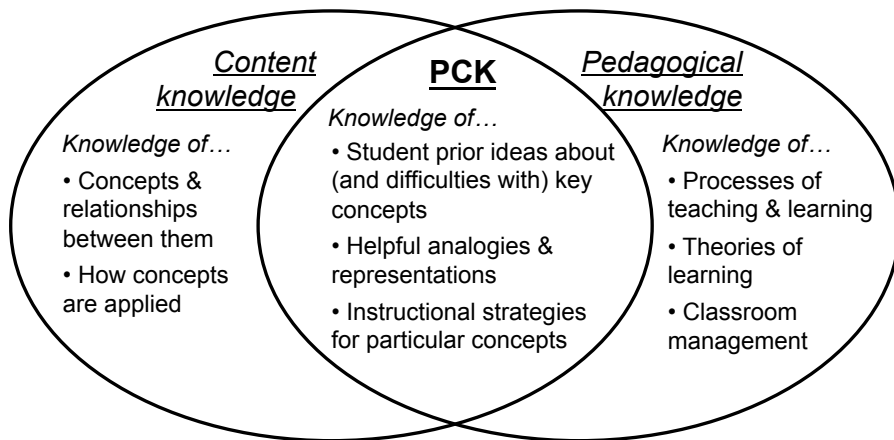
Content knowledge

Knowledge of…

• Concepts & relationships between them

• How concepts are applied

PCK

Knowledge of…

• Student prior ideas about (and difficulties with) key concepts

• Helpful analogies & representations

• Instructional strategies for particular concepts

Pedagogical knowledge

Knowledge of…

• Processes of teaching & learning

• Theories of learning

• Classroom management